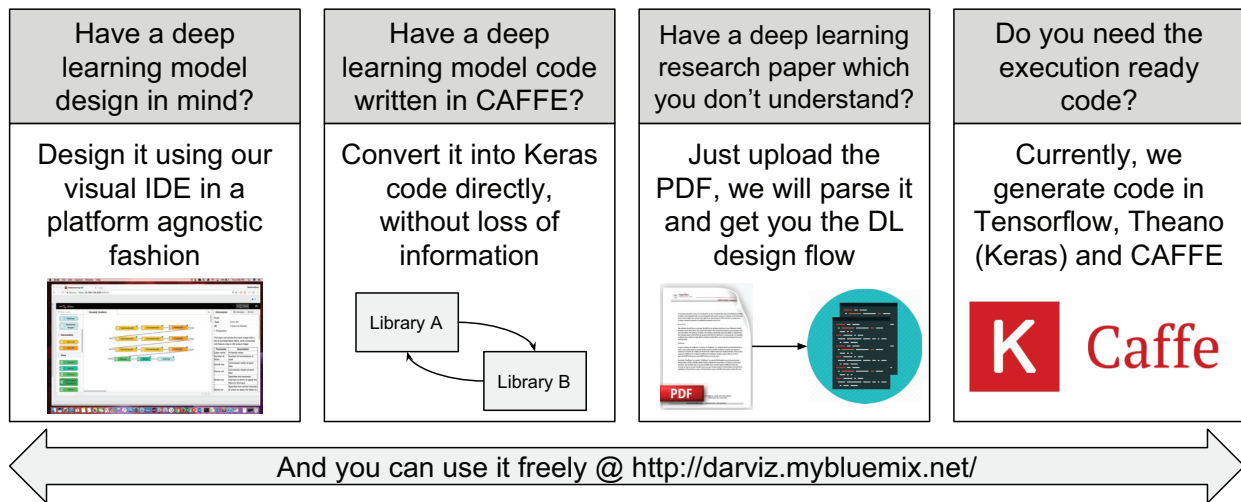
Have a deep learning model design in mind?

Design it using our visual IDE in a platform agnostic fashion

Have a deep learning model code written in CAFFE?

Convert it into Keras code directly, without loss of information

Library A

Library B

Have a deep learning research paper which you don't understand?

Just upload the PDF, we will parse it and get you the DL design flow

PDF

Do you need the execution ready code?

Currently, we generate code in Tensorflow, Theano (Keras) and CAFFE

K

Caffe

And you can use it freely @ http://darviz.mybluemix.net/